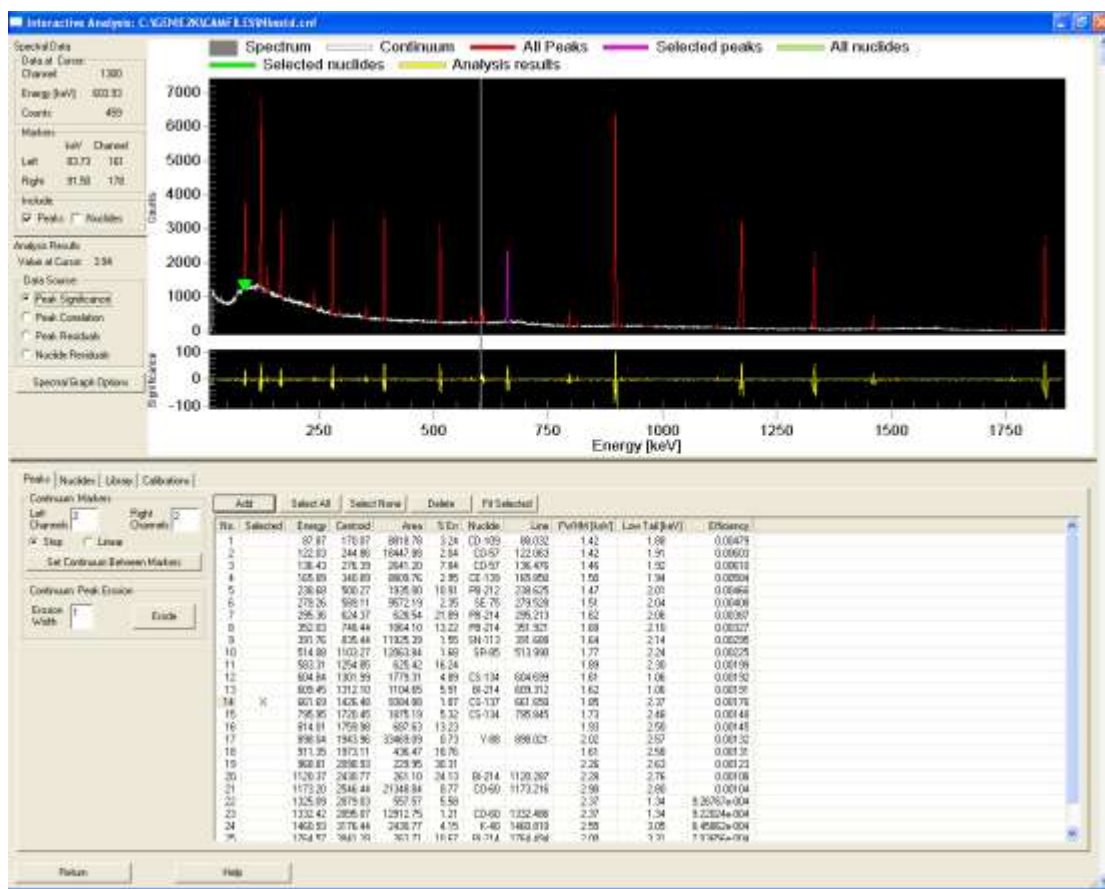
Interactive Analysis: C:\GENIE2K\CAMFILES\Nbuild.cnf

Spectral Data
Data at Cursor
Channel 1300
Energy [keV] 603.93
Counts 459

Markers
keV Channel
Left 83.73 161
Right 91.58 178

Include
☑ Peaks ☐ Nuclides

Analysis Results
Value at Cursor 3.94

Data Source
◉ Peak Significance
○ Peak Correlation
○ Peak Residuals
○ Nuclide Residuals

Spectral Graph Options

Spectrum Continuum All Peaks Selected peaks All nuclides
Selected nuclides Analysis results

7000
6000
5000
4000
3000
2000
1000
0
Counts

100
0
-100
Significance

250 500 750 1000 1250 1500 1750
Energy [keV]

Peaks | Nuclides | Library | Calibrations

Continuum Markers
Left Channels 2 Right Channels 2
◉ Step ○ Linear
Set Continuum Between Markers

Continuum Peak Erosion
Erosion Width 1
Erode

Add | Select All | Select None | Delete | Fit Selected

| No. | Selected | Energy | Centroid | Area | % Err. | Nuclide | Line | FWHM [keV] | Low Tail [keV] | Efficiency |
|---|---|---|---|---|---|---|---|---|---|---|
| 1 | | 87.87 | 178.07 | 8818.78 | 3.24 | CD-109 | 88.032 | 1.42 | 1.88 | 0.00479 |
| 2 | | 122.03 | 244.86 | 16447.99 | 2.04 | CO-57 | 122.063 | 1.42 | 1.91 | 0.00603 |
| 3 | | 136.43 | 276.39 | 2841.20 | 7.84 | CO-57 | 136.476 | 1.46 | 1.92 | 0.00610 |
| 4 | | 165.89 | 340.89 | 8809.76 | 2.95 | CE-139 | 165.858 | 1.50 | 1.94 | 0.00584 |
| 5 | | 238.68 | 500.27 | 1935.90 | 10.91 | PB-212 | 238.625 | 1.47 | 2.01 | 0.00466 |
| 6 | | 278.26 | 588.11 | 9672.19 | 2.35 | SE-75 | 279.528 | 1.51 | 2.04 | 0.00408 |
| 7 | | 295.16 | 624.37 | 828.54 | 21.89 | PB-214 | 295.213 | 1.62 | 2.06 | 0.00387 |
| 8 | | 352.03 | 748.44 | 1964.10 | 13.22 | PB-214 | 351.921 | 1.69 | 2.10 | 0.00337 |
| 9 | | 391.76 | 835.44 | 11825.39 | 1.95 | SN-113 | 391.698 | 1.64 | 2.14 | 0.00298 |
| 10 | | 514.08 | 1103.27 | 12863.84 | 1.60 | SR-85 | 513.998 | 1.77 | 2.24 | 0.00225 |
| 11 | | 583.31 | 1254.85 | 825.42 | 16.24 | | | 1.89 | 2.30 | 0.00199 |
| 12 | | 604.84 | 1301.99 | 1779.31 | 4.89 | CS-134 | 604.699 | 1.61 | 1.06 | 0.00192 |
| 13 | | 609.45 | 1312.10 | 1104.65 | 5.91 | BI-214 | 609.312 | 1.62 | 1.06 | 0.00191 |
| 14 | X | 661.69 | 1426.40 | 9304.66 | 1.87 | CS-137 | 661.650 | 1.65 | 2.37 | 0.00176 |
| 15 | | 795.95 | 1720.45 | 1875.19 | 5.32 | CS-134 | 795.845 | 1.73 | 2.46 | 0.00148 |
| 16 | | 814.61 | 1759.98 | 687.63 | 13.23 | | | 1.93 | 2.56 | 0.00145 |
| 17 | | 898.04 | 1943.96 | 33468.09 | 0.73 | Y-88 | 898.021 | 2.02 | 2.57 | 0.00132 |
| 18 | | 911.35 | 1973.11 | 436.47 | 16.76 | | | 1.61 | 2.58 | 0.00131 |
| 19 | | 968.81 | 2098.93 | 229.95 | 30.31 | | | 2.26 | 2.63 | 0.00123 |
| 20 | | 1120.37 | 2430.77 | 261.10 | 24.13 | BI-214 | 1120.287 | 2.28 | 2.76 | 0.00108 |
| 21 | | 1173.20 | 2546.44 | 21348.84 | 0.77 | CO-60 | 1173.216 | 2.58 | 2.80 | 0.00104 |
| 22 | | 1325.09 | 2879.03 | 557.57 | 5.58 | | | 2.37 | 1.34 | 9.26767e-004 |
| 23 | | 1332.42 | 2895.07 | 12912.75 | 1.21 | CO-60 | 1332.486 | 2.37 | 1.34 | 9.22024e-004 |
| 24 | | 1460.93 | 3176.44 | 2438.77 | 4.15 | K-40 | 1460.810 | 2.55 | 3.05 | 8.45862e-004 |
| 25 | | 1764.57 | 3841.39 | 363.71 | 10.67 | BI-214 | 1764.494 | 2.09 | 3.31 | 7.13856e-004 |

Return | Help